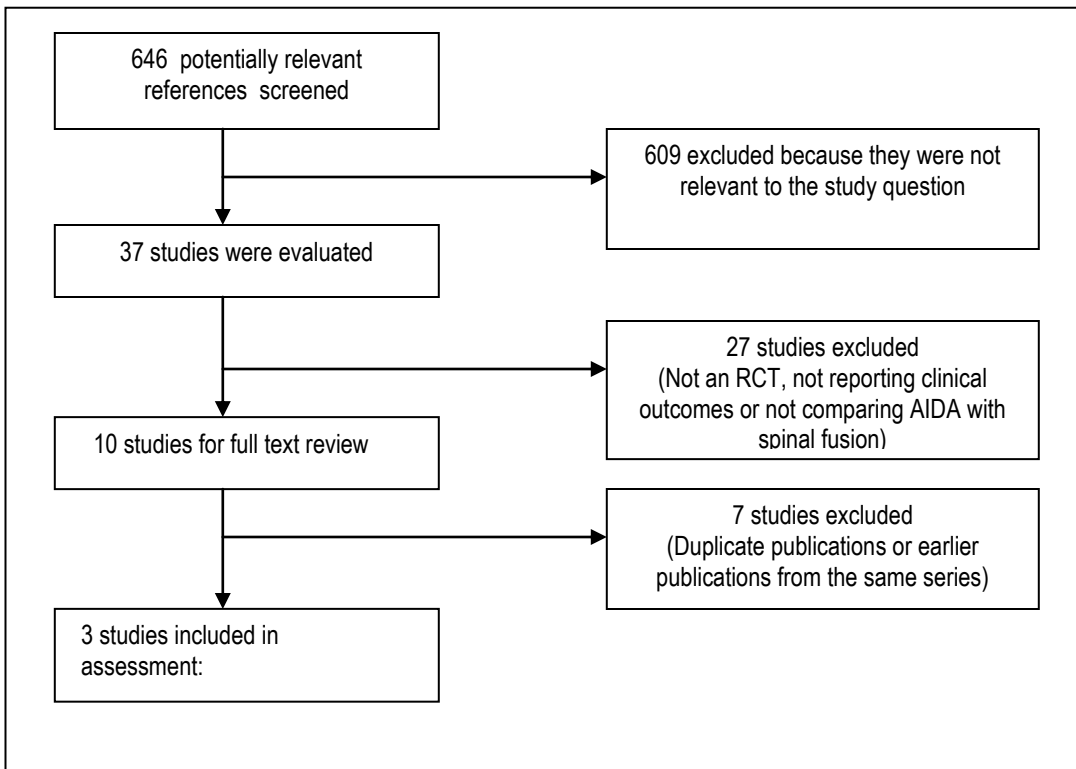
646 potentially relevant references screened

609 excluded because they were not relevant to the study question

37 studies were evaluated

27 studies excluded (Not an RCT, not reporting clinical outcomes or not comparing AIDA with spinal fusion)

10 studies for full text review

7 studies excluded (Duplicate publications or earlier publications from the same series)

3 studies included in assessment: